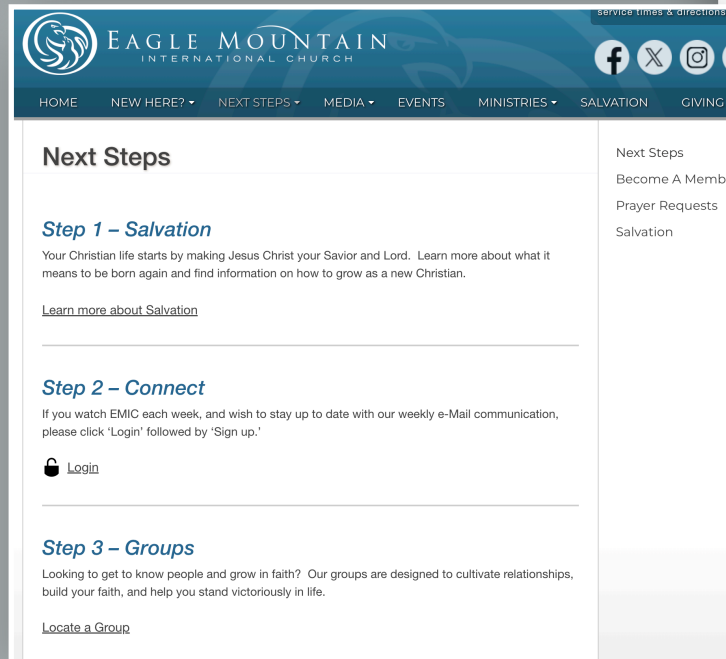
service times & directions

EAGLE MOUNTAIN
INTERNATIONAL CHURCH

HOME NEW HERE? ▾ NEXT STEPS ▾ MEDIA ▾ EVENTS MINISTRIES ▾ SALVATION GIVING

Next Steps

Step 1 – Salvation

Your Christian life starts by making Jesus Christ your Savior and Lord. Learn more about what it means to be born again and find information on how to grow as a new Christian.

Learn more about Salvation

Step 2 – Connect

If you watch EMIC each week, and wish to stay up to date with our weekly e-Mail communication, please click 'Login' followed by 'Sign up.'

Login

Step 3 – Groups

Looking to get to know people and grow in faith? Our groups are designed to cultivate relationships, build your faith, and help you stand victoriously in life.

Locate a Group

Next Steps
Become A Memb
Prayer Requests
Salvation